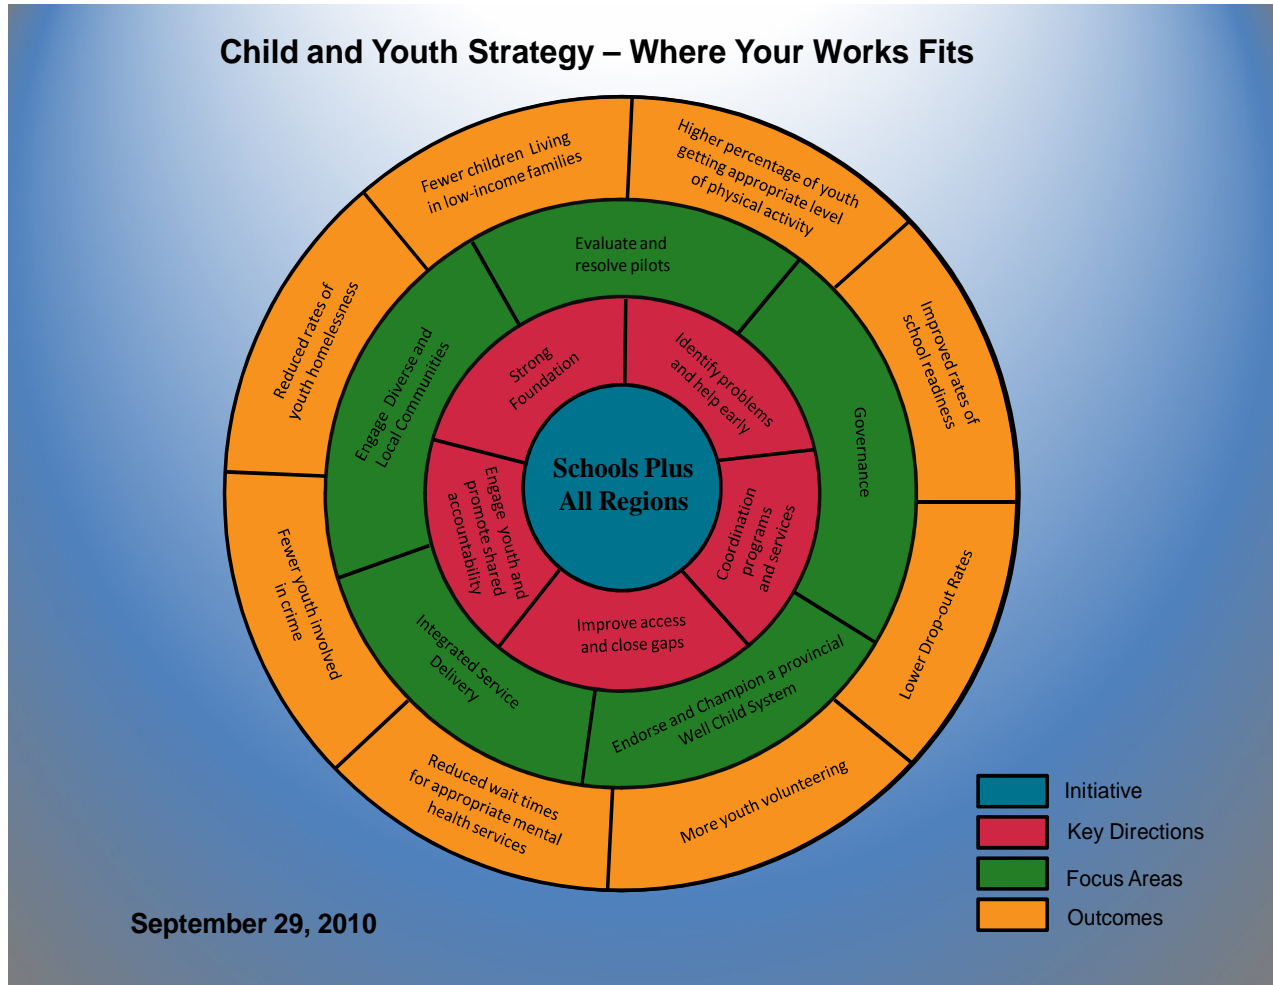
Child and Youth Strategy – Where Your Works Fits

Fewer children Living in low-income families

Higher percentage of youth getting appropriate level of physical activity

Improved rates of school readiness

Lower Drop-out Rates

More youth volunteering

Reduced wait times for appropriate mental health services

Fewer youth involved in crime

Reduced rates of youth homelessness

Evaluate and resolve pilots

Governance

Endorse and Champion a provincial Well Child System

Integrated Service Delivery

Engage Diverse and Local Communities

Strong Foundation

Identify problems and help early

Coordination programs and services

Improve access and close gaps

Engage youth and promote shared accountability

Schools Plus All Regions

Initiative

Key Directions

Focus Areas

Outcomes

September 29, 2010